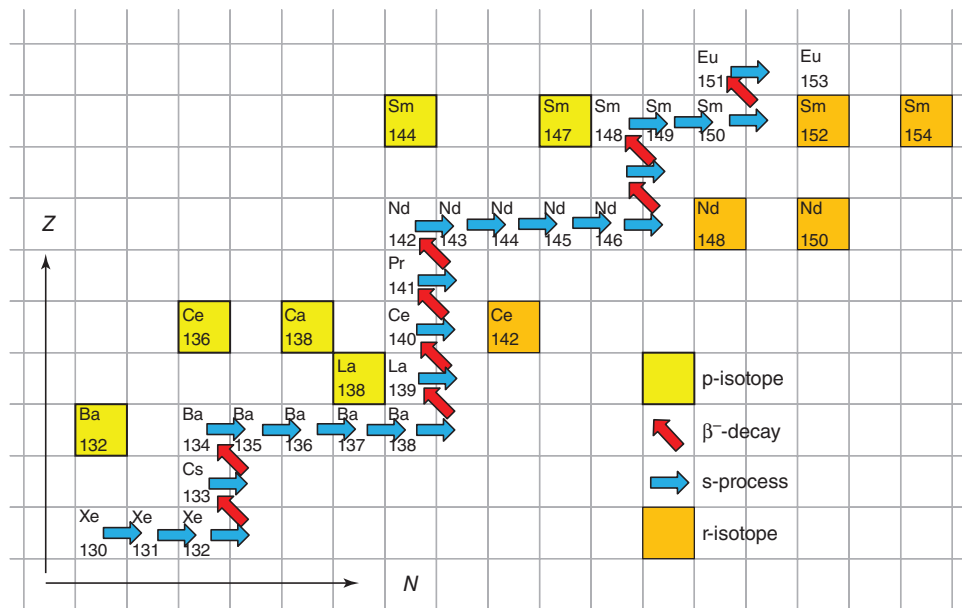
Eu
151

Eu
153

Sm
144

Sm
147

Sm
148

Sm
149

Sm
150

Sm
152

Sm
154

Z

Nd
142

Nd
143

Nd
144

Nd
145

Nd
146

Nd
148

Nd
150

Pr
141

Ce
136

Ca
138

Ce
140

Ce
142

La
138

La
139

p-isotope

Ba
132

Ba
134

Ba
135

Ba
136

Ba
137

Ba
138

β⁻-decay

Cs
133

s-process

Xe
130

Xe
131

Xe
132

r-isotope

N